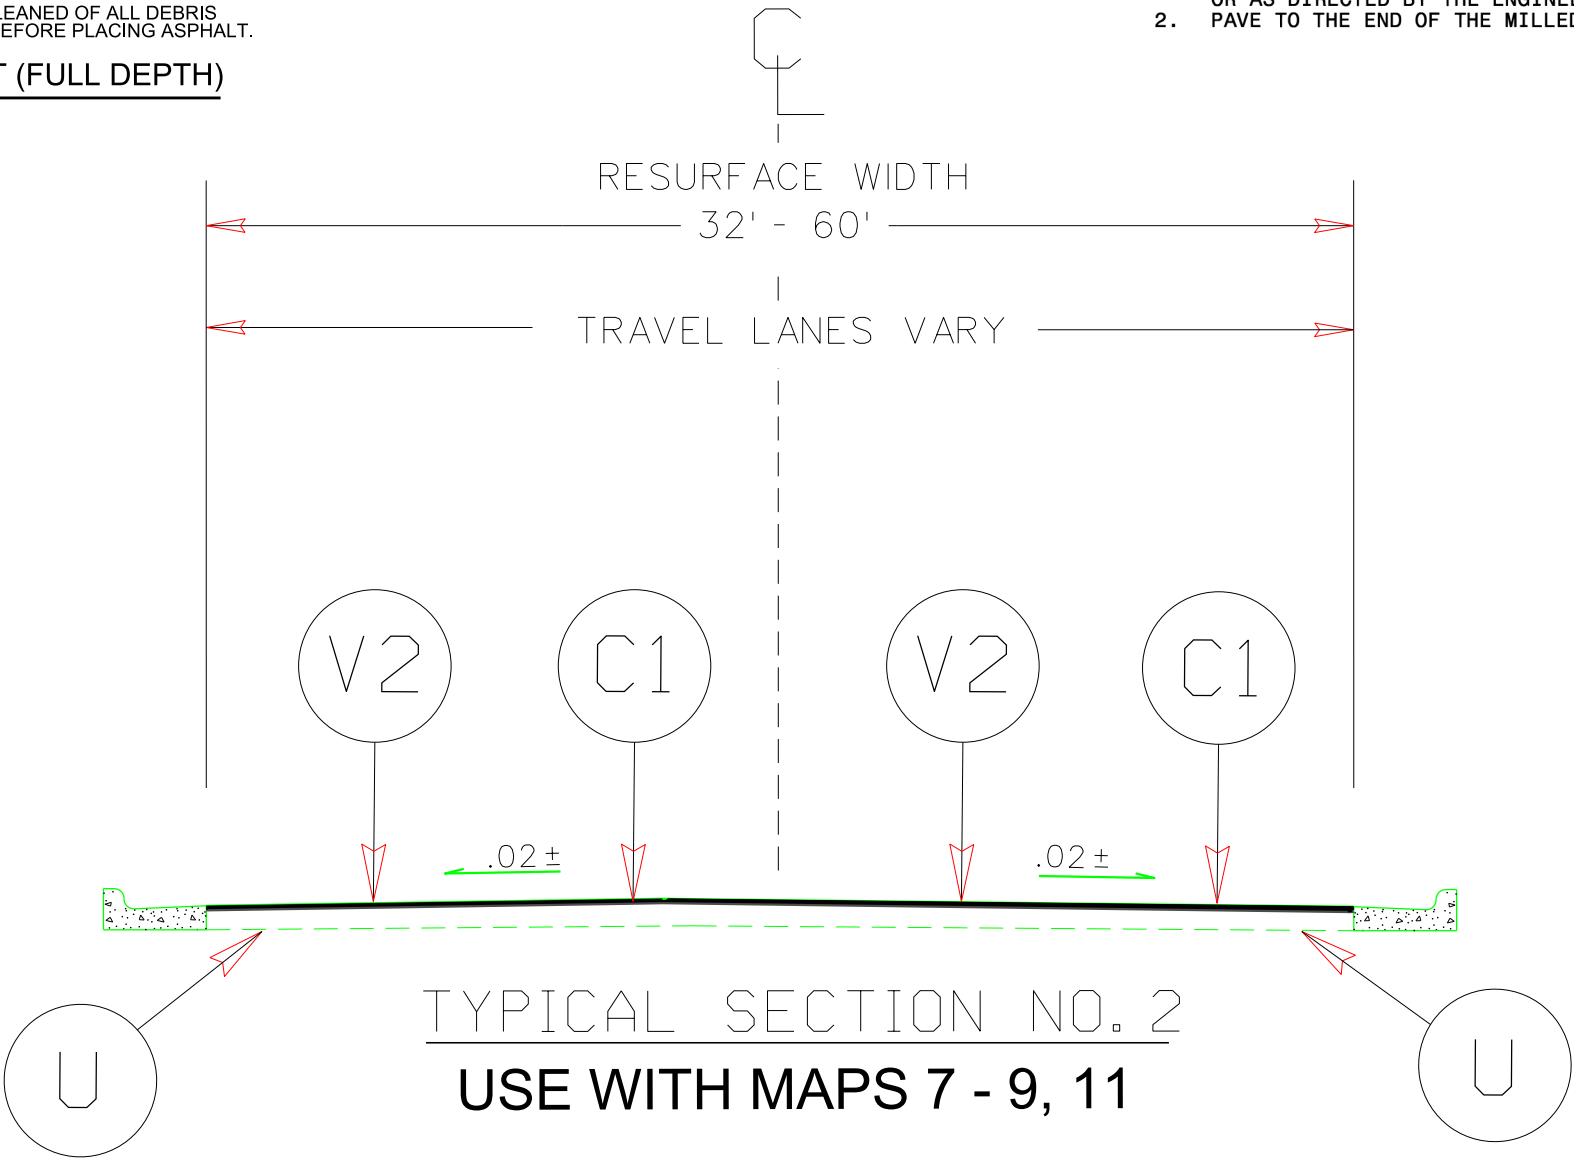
LEANED OF ALL DEBRIS
EFORE PLACING ASPHALT.

T (FULL DEPTH)

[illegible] AS DIRECTED BY THE ENGINE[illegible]
2. PAVE TO THE END OF THE MILLE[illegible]

$\mathcal{C}$
L

RESURFACE WIDTH
32' - 60'

TRAVEL LANES VARY

V2
C1
V2
C1

.02 ±
.02 ±

U
U

TYPICAL SECTION NO. 2
USE WITH MAPS 7 - 9, 11